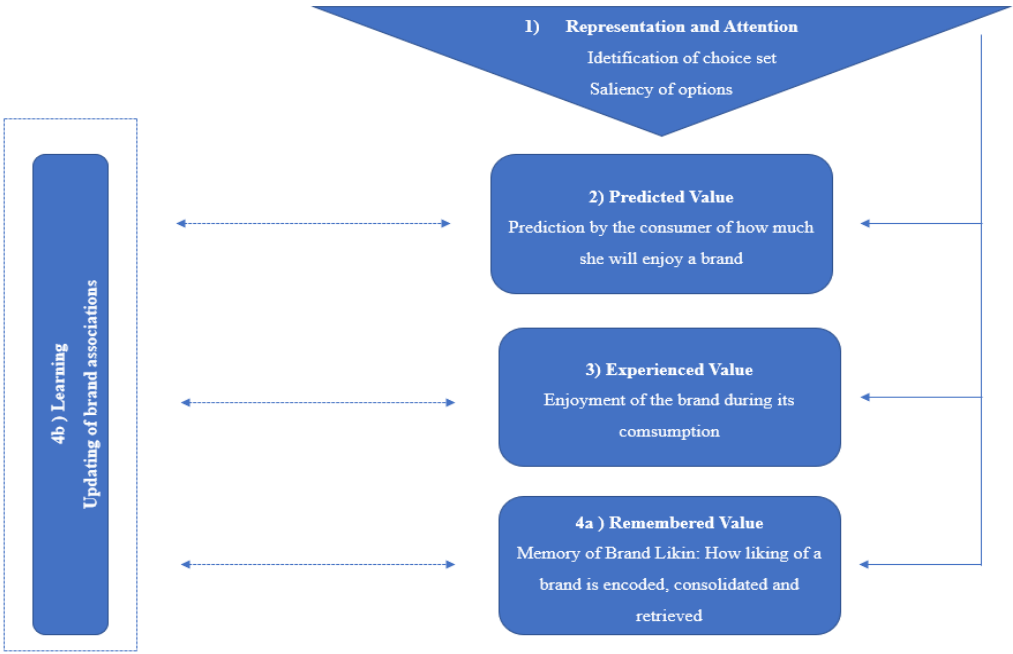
1) Representation and Attention

Idetification of choice set

Saliency of options

4b ) Learning

Updating of brand associations

2) Predicted Value

Prediction by the consumer of how much she will enjoy a brand

3) Experienced Value

Enjoyment of the brand during its comsumption

4a ) Remembered Value

Memory of Brand Likin: How liking of a brand is encoded, consolidated and retrieved